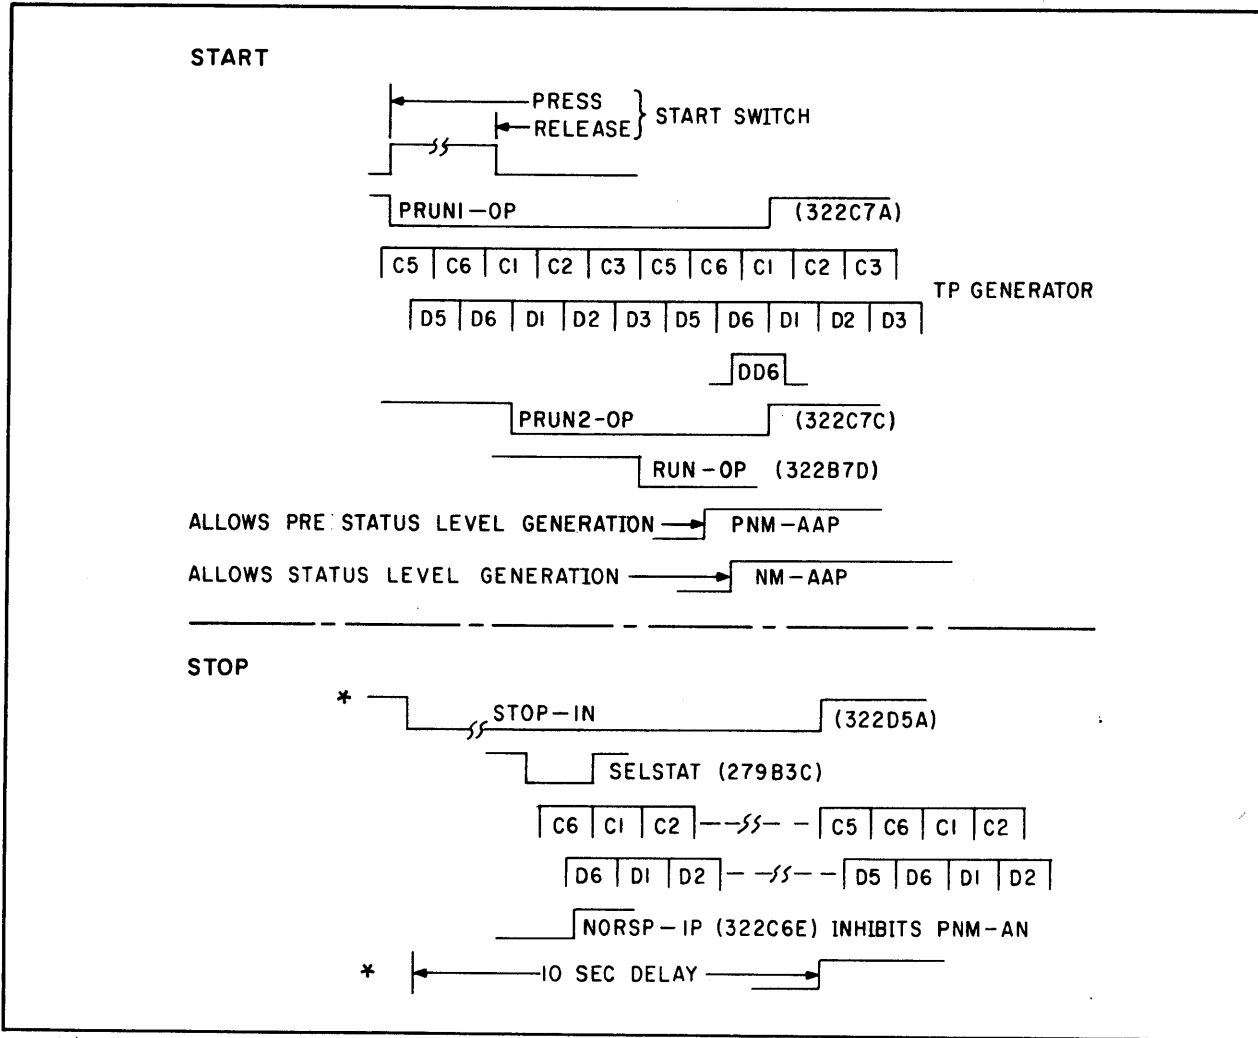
START

PRESS
RELEASE
START SWITCH

PRUN1-OP (322C7A)

| C5 | C6 | C1 | C2 | C3 | C5 | C6 | C1 | C2 | C3 |
|---|---|---|---|---|---|---|---|---|---|

TP GENERATOR

| D5 | D6 | D1 | D2 | D3 | D5 | D6 | D1 | D2 | D3 |
|---|---|---|---|---|---|---|---|---|---|

DD6

PRUN2-OP (322C7C)

RUN-OP (322B7D)

ALLOWS PRE STATUS LEVEL GENERATION PNM-AAP

ALLOWS STATUS LEVEL GENERATION NM-AAP

STOP

* STOP-IN (322D5A)

SELSTAT (279B3C)

| C6 | C1 | C2 | | C5 | C6 | C1 | C2 |
|---|---|---|---|---|---|---|---|

| D6 | D1 | D2 | | D5 | D6 | D1 | D2 |
|---|---|---|---|---|---|---|---|

NORSP-IP (322C6E) INHIBITS PNM-AN

* 10 SEC DELAY